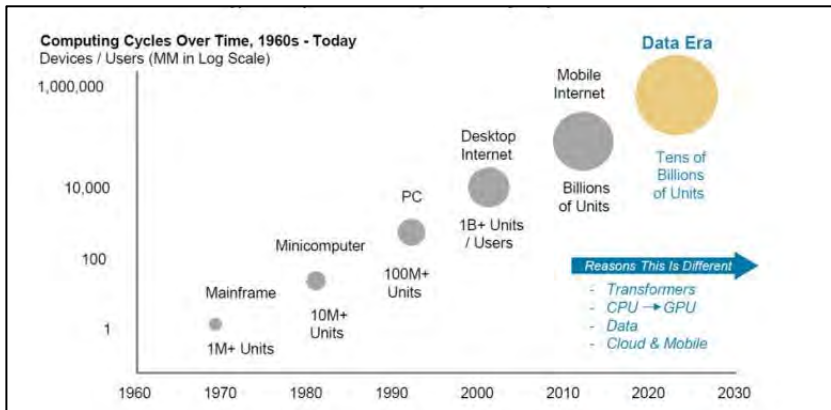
Computing Cycles Over Time, 1960s - Today
Devices / Users (MM in Log Scale)

1,000,000
10,000
100
1

1960 1970 1980 1990 2000 2010 2020 2030

Mainframe
1M+ Units

Minicomputer
10M+ Units

PC
100M+ Units

Desktop Internet
1B+ Units / Users

Mobile Internet
Billions of Units

Data Era
Tens of Billions of Units

Reasons This Is Different
- Transformers
- CPU → GPU
- Data
- Cloud & Mobile